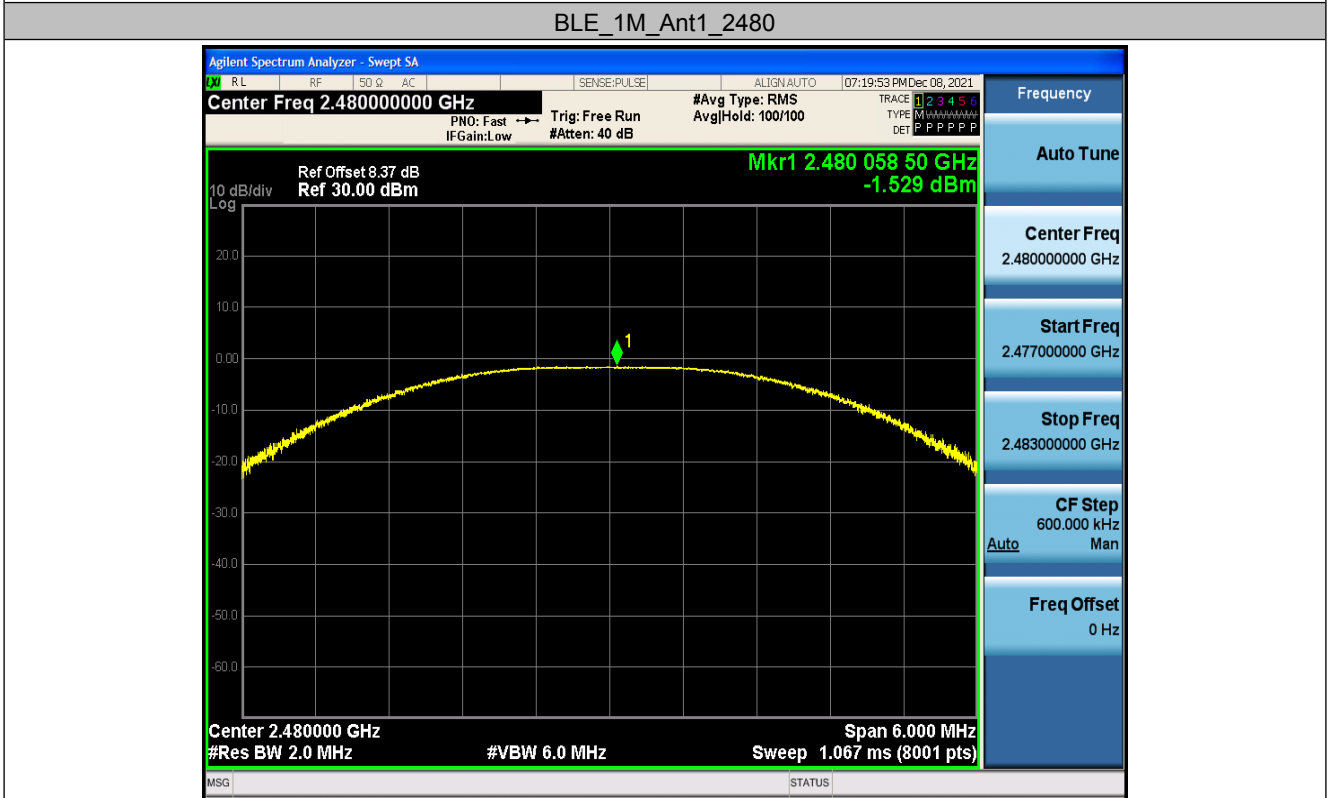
BLE_1M_Ant1_2480

Agilent Spectrum Analyzer - Swept SA

RL RF 50 Ω AC SENSE:PULSE ALIGN AUTO 07:19:53 PM Dec 08, 2021

Center Freq 2.480000000 GHz

PNO: Fast IFGain:Low

Trig: Free Run #Atten: 40 dB

#Avg Type: RMS Avg|Hold: 100/100

TRACE 1 2 3 4 5 6 TYPE M WWWWW DET P P P P P P

Frequency

Ref Offset 8.37 dB
10 dB/div Ref 30.00 dBm
Log

Mkr1 2.480 058 50 GHz
-1.529 dBm

20.0
10.0
0.00
-10.0
-20.0
-30.0
-40.0
-50.0
-60.0

1

Center 2.480000 GHz
#Res BW 2.0 MHz
#VBW 6.0 MHz
Span 6.000 MHz
Sweep 1.067 ms (8001 pts)

Auto Tune

Center Freq
2.480000000 GHz

Start Freq
2.477000000 GHz

Stop Freq
2.483000000 GHz

CF Step
600.000 kHz
Auto Man

Freq Offset
0 Hz

MSG STATUS